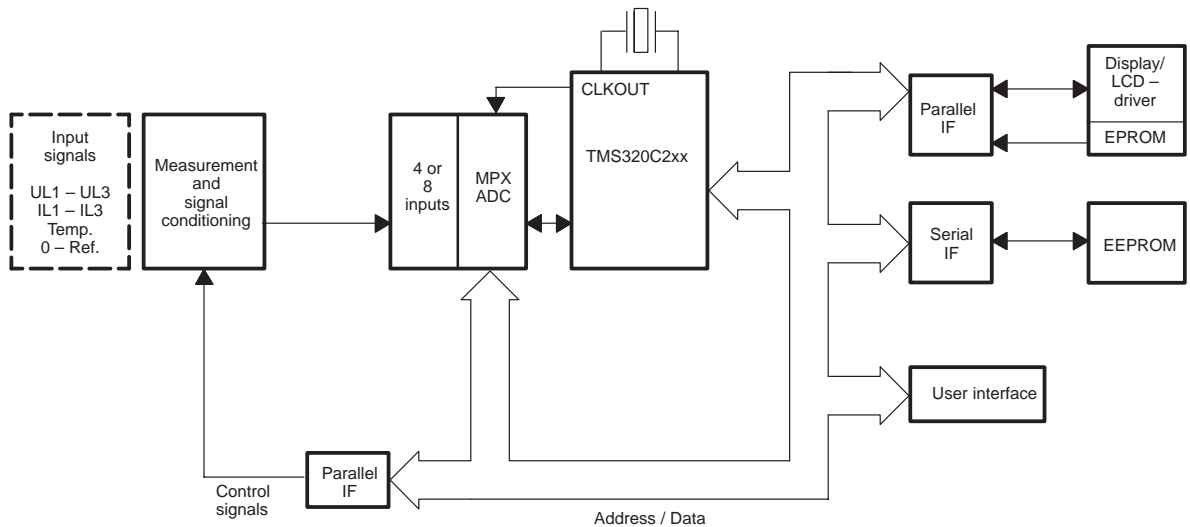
Input signals

UL1 – UL3
IL1 – IL3
Temp.
0 – Ref.

Measurement and signal conditioning

4 or 8 inputs

MPX ADC

CLKOUT

TMS320C2xx

Parallel IF

Display/ LCD – driver

EPROM

Serial IF

EEPROM

User interface

Parallel IF

Control signals

Address / Data